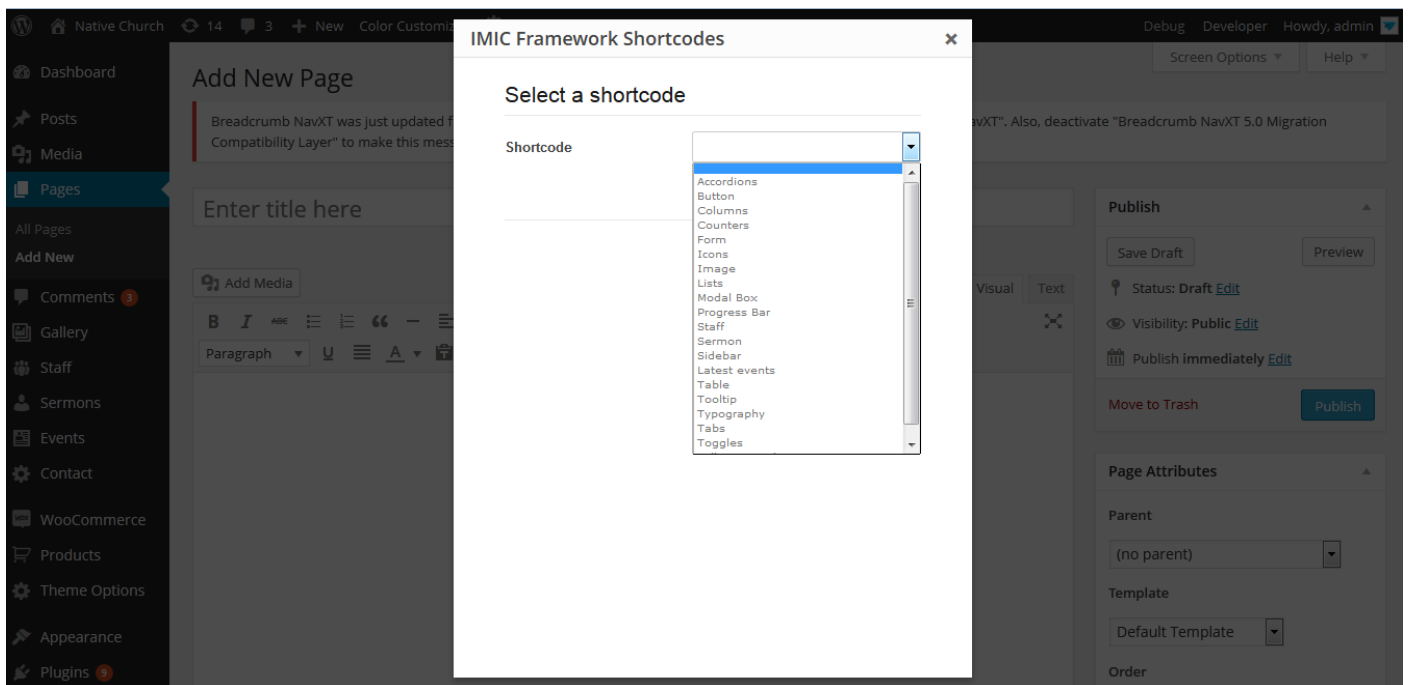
Native Church 14 3 New Color Customiz

Debug Developer Howdy, admin

Screen Options ▼ Help ▼

Dashboard

Posts

Media

Pages

All Pages

Add New

Comments 3

Gallery

Staff

Sermons

Events

Contact

WooCommerce

Products

Theme Options

Appearance

Plugins 9

Add New Page

Breadcrumb NavXT was just updated f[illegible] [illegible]avXT". Also, deactivate "Breadcrumb NavXT 5.0 Migration Compatibility Layer" to make this mess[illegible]

Enter title here

Add Media

Visual Text

B I

Paragraph

IMIC Framework Shortcodes ×

Select a shortcode

Shortcode

Accordions
Button
Columns
Counters
Form
Icons
Image
Lists
Modal Box
Progress Bar
Staff
Sermon
Sidebar
Latest events
Table
Tooltip
Typography
Tabs
Toggles

Publish

Save Draft

Preview

Status: Draft Edit

Visibility: Public Edit

Publish immediately Edit

Move to Trash

Publish

Page Attributes

Parent

(no parent)

Template

Default Template

Order